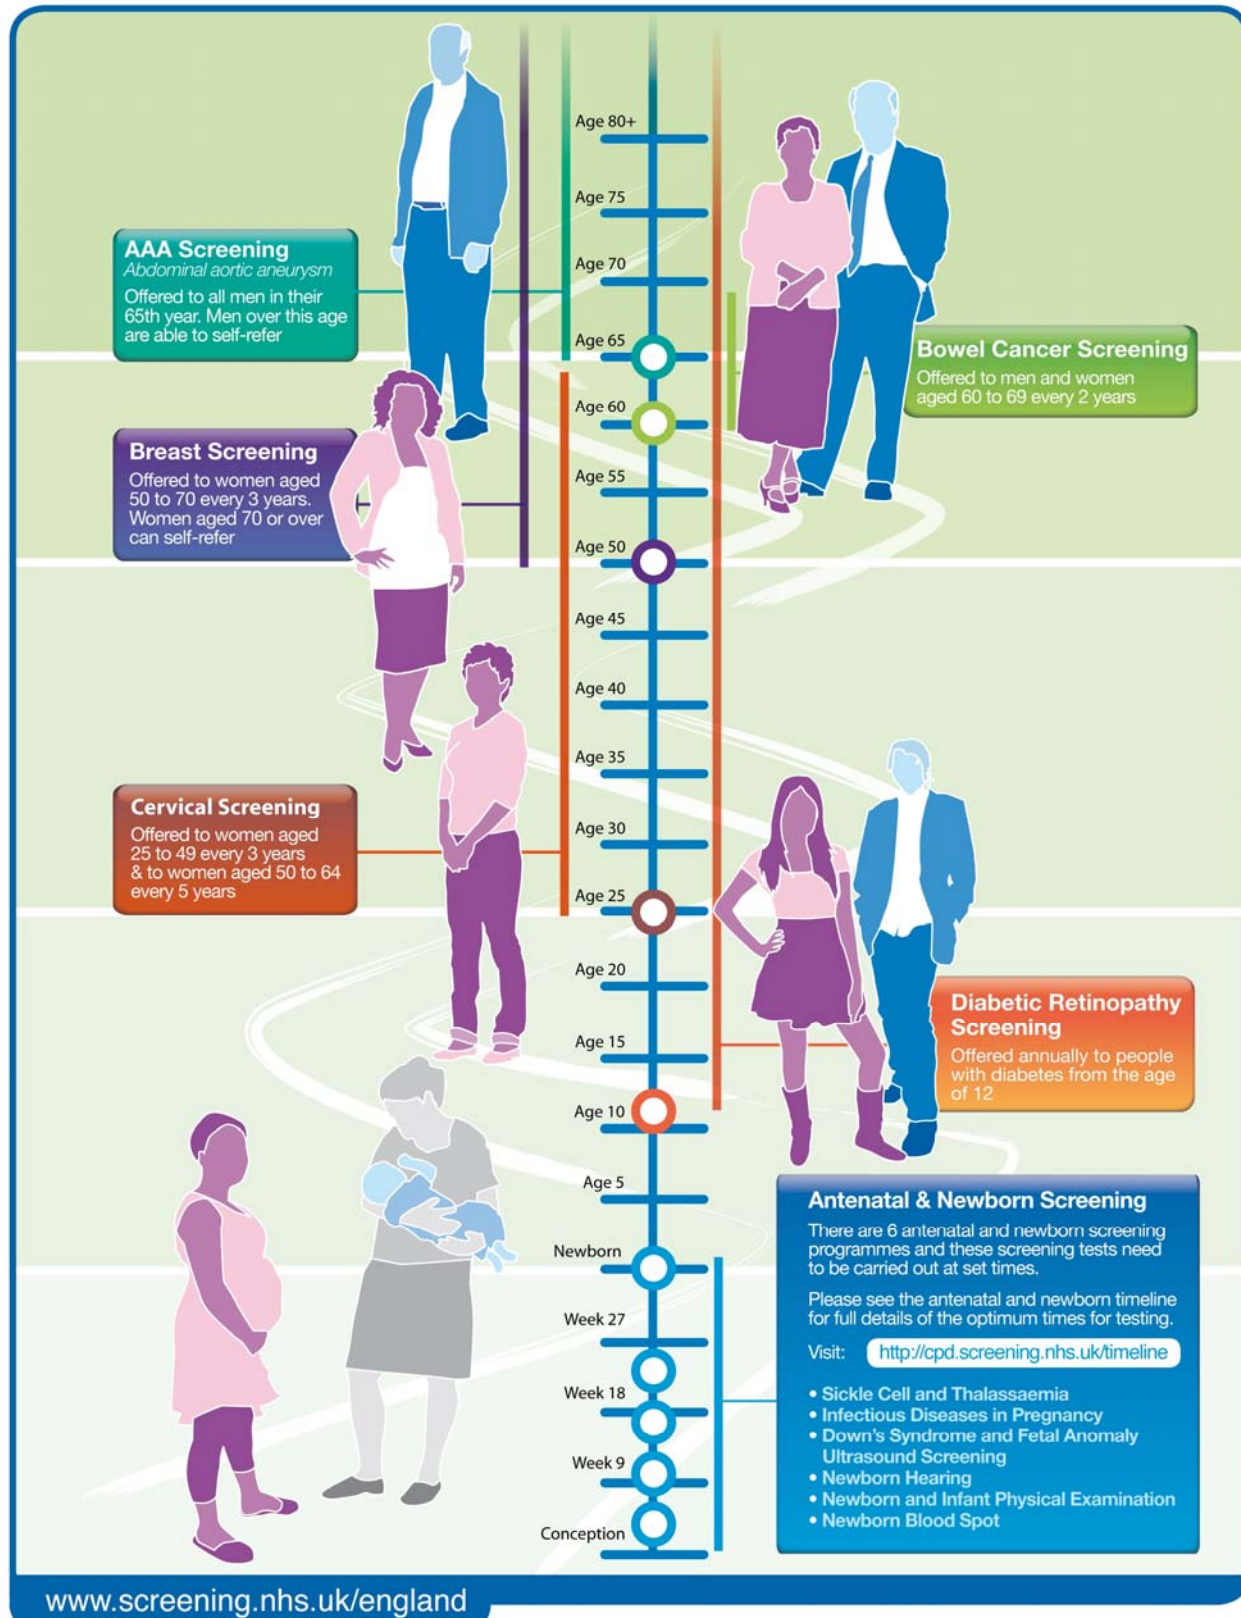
AAA Screening
Abdominal aortic aneurysm
Offered to all men in their 65th year. Men over this age are able to self-refer

Breast Screening
Offered to women aged 50 to 70 every 3 years. Women aged 70 or over can self-refer

Cervical Screening
Offered to women aged 25 to 49 every 3 years & to women aged 50 to 64 every 5 years

Age 80+
Age 75
Age 70
Age 65
Age 60
Age 55
Age 50
Age 45
Age 40
Age 35
Age 30
Age 25
Age 20
Age 15
Age 10
Age 5
Newborn
Week 27
Week 18
Week 9
Conception

Bowel Cancer Screening
Offered to men and women aged 60 to 69 every 2 years

Diabetic Retinopathy Screening
Offered annually to people with diabetes from the age of 12

Antenatal & Newborn Screening
There are 6 antenatal and newborn screening programmes and these screening tests need to be carried out at set times.

Please see the antenatal and newborn timeline for full details of the optimum times for testing.

Visit: http://cpd.screening.nhs.uk/timeline

• Sickle Cell and Thalassaemia
• Infectious Diseases in Pregnancy
• Down's Syndrome and Fetal Anomaly Ultrasound Screening
• Newborn Hearing
• Newborn and Infant Physical Examination
• Newborn Blood Spot

www.screening.nhs.uk/england